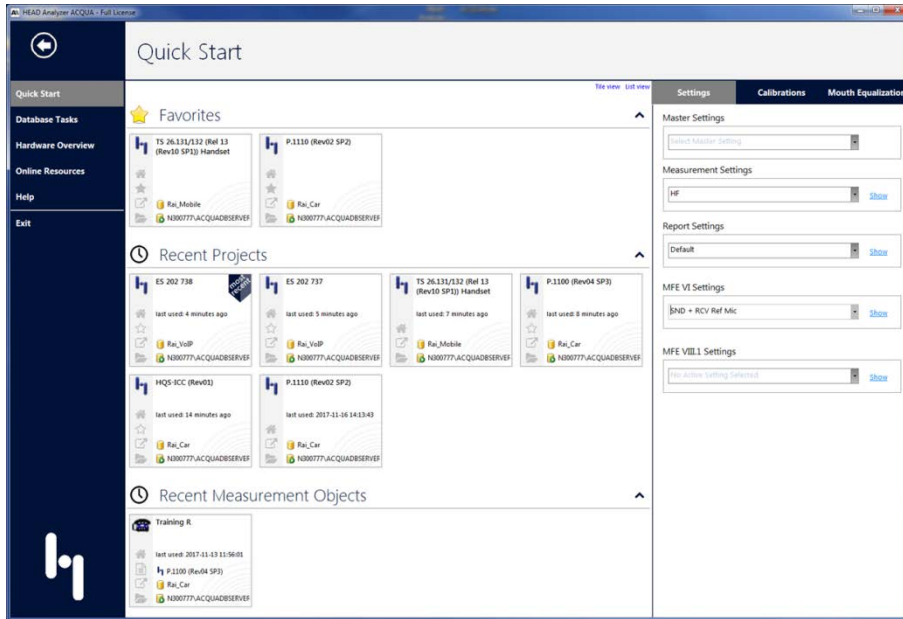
HEAD Analyzer ACQUA - Full License

Quick Start

Quick Start
Database Tasks
Hardware Overview
Online Resources
Help
Exit

Tile view List view

Favorites

TS 26.131/132 (Rel 13 (Rev10 SP1)) Handset
Rai_Mobile
N300777\ACQUADBSERVEF

P.1110 (Rev02 SP2)
Rai_Car
N300777\ACQUADBSERVEF

Recent Projects

ES 202 738
most recent
last used: 4 minutes ago
Rai_VoIP
N300777\ACQUADBSERVEF

ES 202 737
last used: 5 minutes ago
Rai_VoIP
N300777\ACQUADBSERVEF

TS 26.131/132 (Rel 13 (Rev10 SP1)) Handset
last used: 7 minutes ago
Rai_Mobile
N300777\ACQUADBSERVEF

P.1100 (Rev04 SP3)
last used: 8 minutes ago
Rai_Car
N300777\ACQUADBSERVEF

HQS-ICC (Rev01)
last used: 14 minutes ago
Rai_Car
N300777\ACQUADBSERVEF

P.1110 (Rev02 SP2)
last used: 2017-11-16 14:13:43
Rai_Car
N300777\ACQUADBSERVEF

Recent Measurement Objects

Training R
last used: 2017-11-13 11:56:01
P.1100 (Rev04 SP3)
Rai_Car
N300777\ACQUADBSERVEF

Settings
Calibrations
Mouth Equalization

Master Settings
Select Master Setting

Measurement Settings
HF
Show

Report Settings
Default
Show

MFE VI Settings
SND + RCV Ref Mic
Show

MFE VIII.1 Settings
No Active Setting Selected
Show